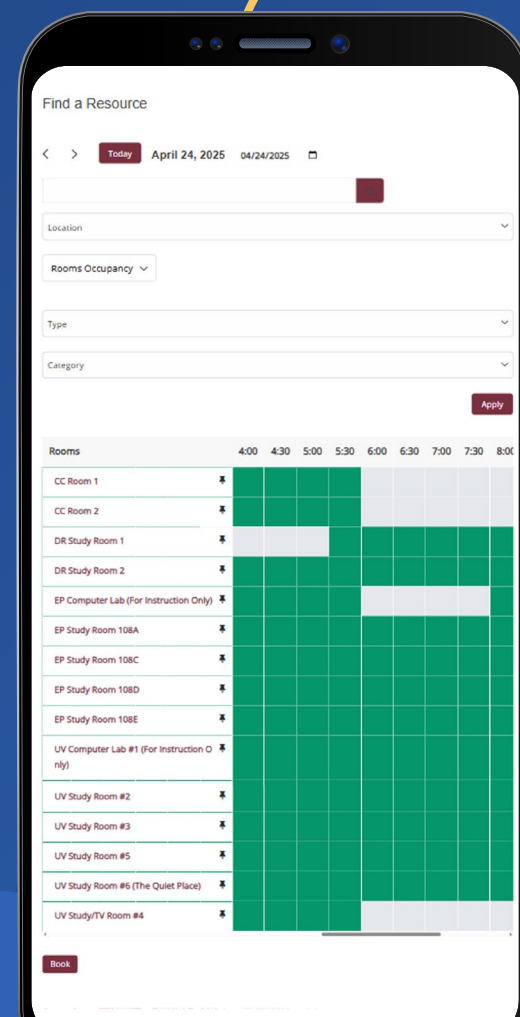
Find a Resource

< > Today April 24, 2025 04/24/2025

Location

Rooms Occupancy

Type

Category

Apply

| Rooms | 4:00 | 4:30 | 5:00 | 5:30 | 6:00 | 6:30 | 7:00 | 7:30 | 8:0 |
|---|---|---|---|---|---|---|---|---|---|
| CC Room 1 | | | | | | | | | |
| CC Room 2 | | | | | | | | | |
| DR Study Room 1 | | | | | | | | | |
| DR Study Room 2 | | | | | | | | | |
| EP Computer Lab (For Instruction Only) | | | | | | | | | |
| EP Study Room 108A | | | | | | | | | |
| EP Study Room 108C | | | | | | | | | |
| EP Study Room 108D | | | | | | | | | |
| EP Study Room 108E | | | | | | | | | |
| UV Computer Lab #1 (For Instruction Only) | | | | | | | | | |
| UV Study Room #2 | | | | | | | | | |
| UV Study Room #3 | | | | | | | | | |
| UV Study Room #5 | | | | | | | | | |
| UV Study Room #6 (The Quiet Place) | | | | | | | | | |
| UV Study/TV Room #4 | | | | | | | | | |

Book